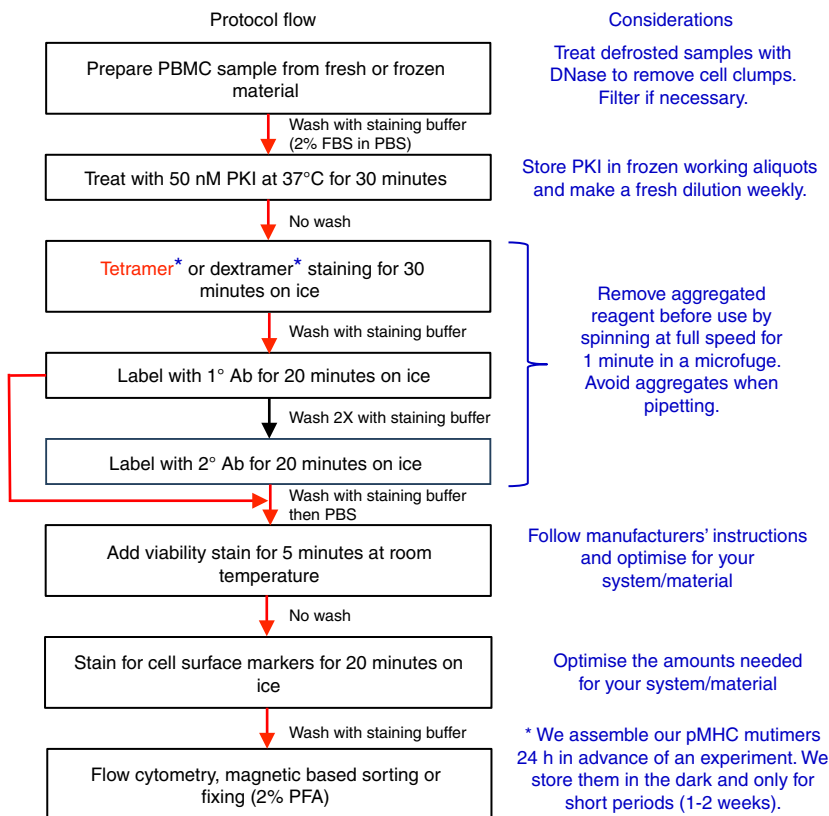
Protocol flow

Considerations

Prepare PBMC sample from fresh or frozen material

Treat defrosted samples with DNase to remove cell clumps. Filter if necessary.

Wash with staining buffer (2% FBS in PBS)

Treat with 50 nM PKI at 37°C for 30 minutes

Store PKI in frozen working aliquots and make a fresh dilution weekly.

No wash

Tetramer* or dextramer* staining for 30 minutes on ice

Wash with staining buffer

Label with 1° Ab for 20 minutes on ice

Wash 2X with staining buffer

Label with 2° Ab for 20 minutes on ice

Remove aggregated reagent before use by spinning at full speed for 1 minute in a microfuge. Avoid aggregates when pipetting.

Wash with staining buffer then PBS

Add viability stain for 5 minutes at room temperature

Follow manufacturers' instructions and optimise for your system/material

No wash

Stain for cell surface markers for 20 minutes on ice

Optimise the amounts needed for your system/material

Wash with staining buffer

Flow cytometry, magnetic based sorting or fixing (2% PFA)

* We assemble our pMHC mutimers 24 h in advance of an experiment. We store them in the dark and only for short periods (1-2 weeks).